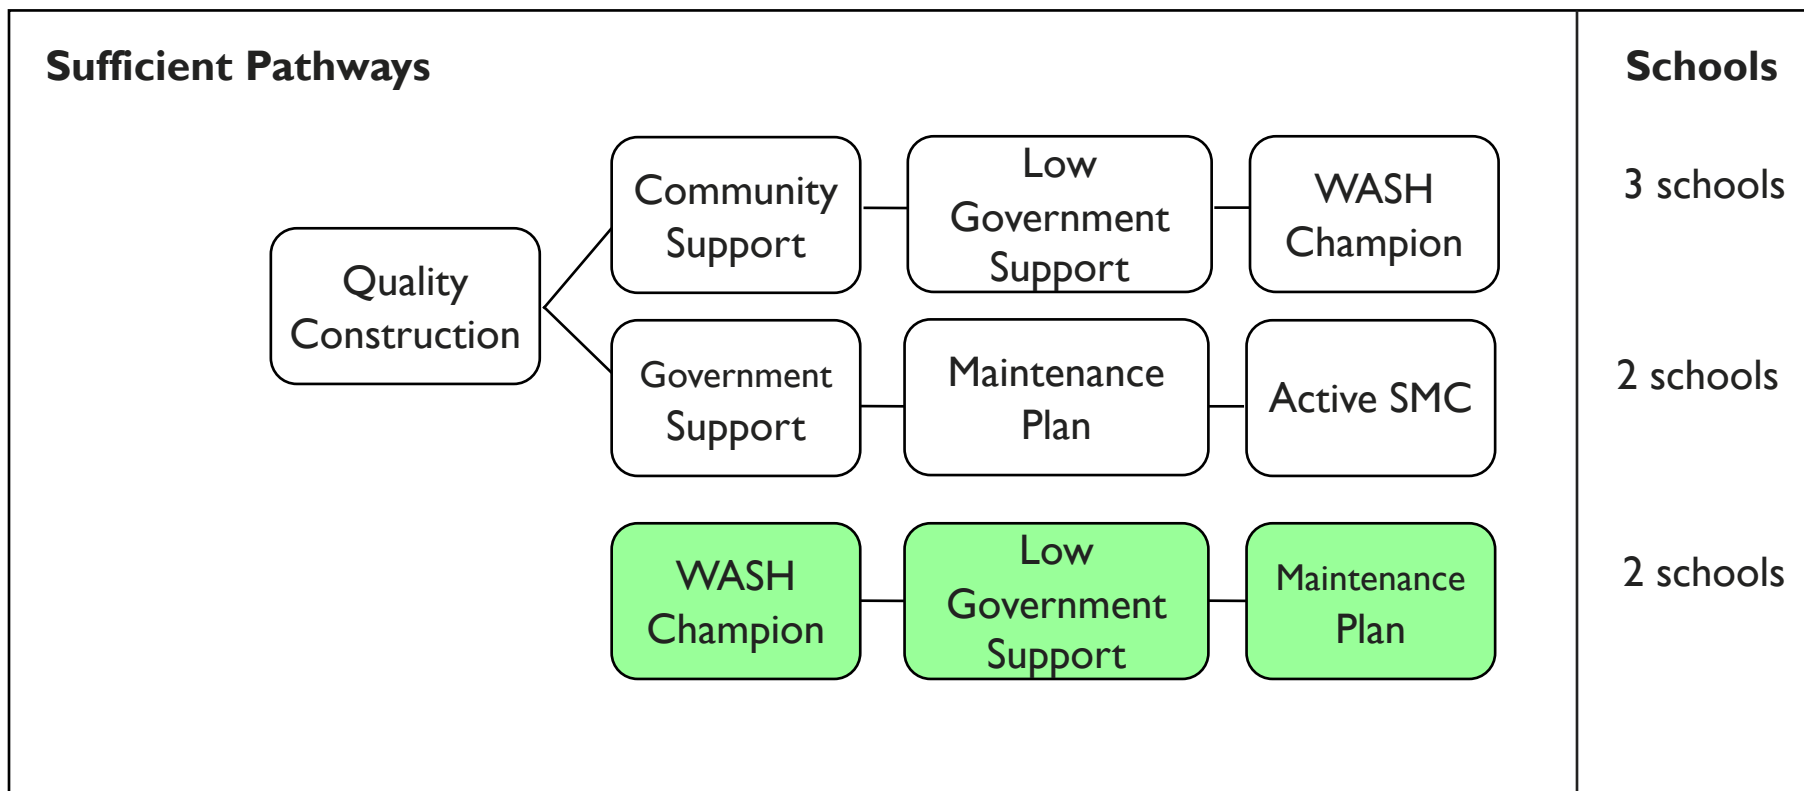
Sufficient Pathways

Schools

Quality Construction

Community Support

Low Government Support

WASH Champion

3 schools

Government Support

Maintenance Plan

Active SMC

2 schools

WASH Champion

Low Government Support

Maintenance Plan

2 schools